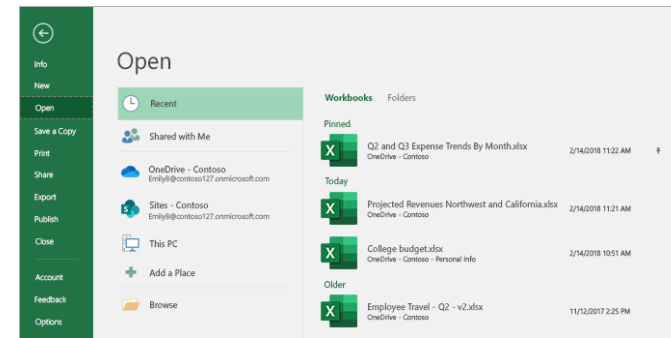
Info
New
Open
Save a Copy
Print
Share
Export
Publish
Close
Account
Feedback
Options

Open

Recent
Shared with Me
OneDrive - Contoso
Emily8@contoso127.onmicrosoft.com
Sites - Contoso
Emily8@contoso127.onmicrosoft.com
This PC
Add a Place
Browse

Workbooks Folders

Pinned
Q2 and Q3 Expense Trends By Month.xlsx
OneDrive - Contoso
2/14/2018 11:22 AM

Today
Projected Revenues Northwest and California.xlsx
OneDrive - Contoso
2/14/2018 11:21 AM

College budget.xlsx
OneDrive - Contoso - Contoso - Personal Info
2/14/2018 10:51 AM

Older
Employee Travel - Q2 - v2.xlsx
OneDrive - Contoso
11/12/2017 2:25 PM